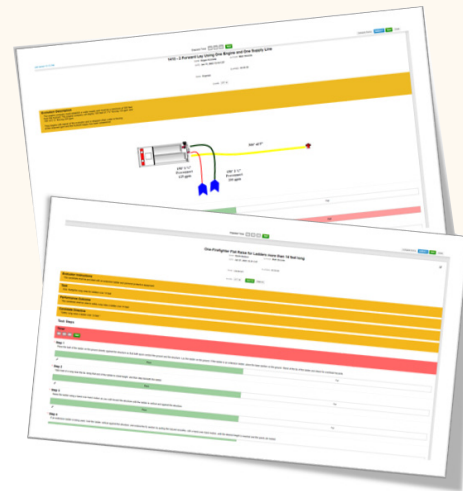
FATS - 2 Personal Lay Using One Engine and One Supply Line

Evaluator Instructions

200' of 5"

150' 1-3/4"

150' 1-3/4"

Pass

One-Firefighter Flat Raise for Ladders more than 14 feet long

Evaluator Instructions

Task

Performance Outcome

Conditions Statement

Step 1

Step 2

Step 3

Step 4

Pass

Fail